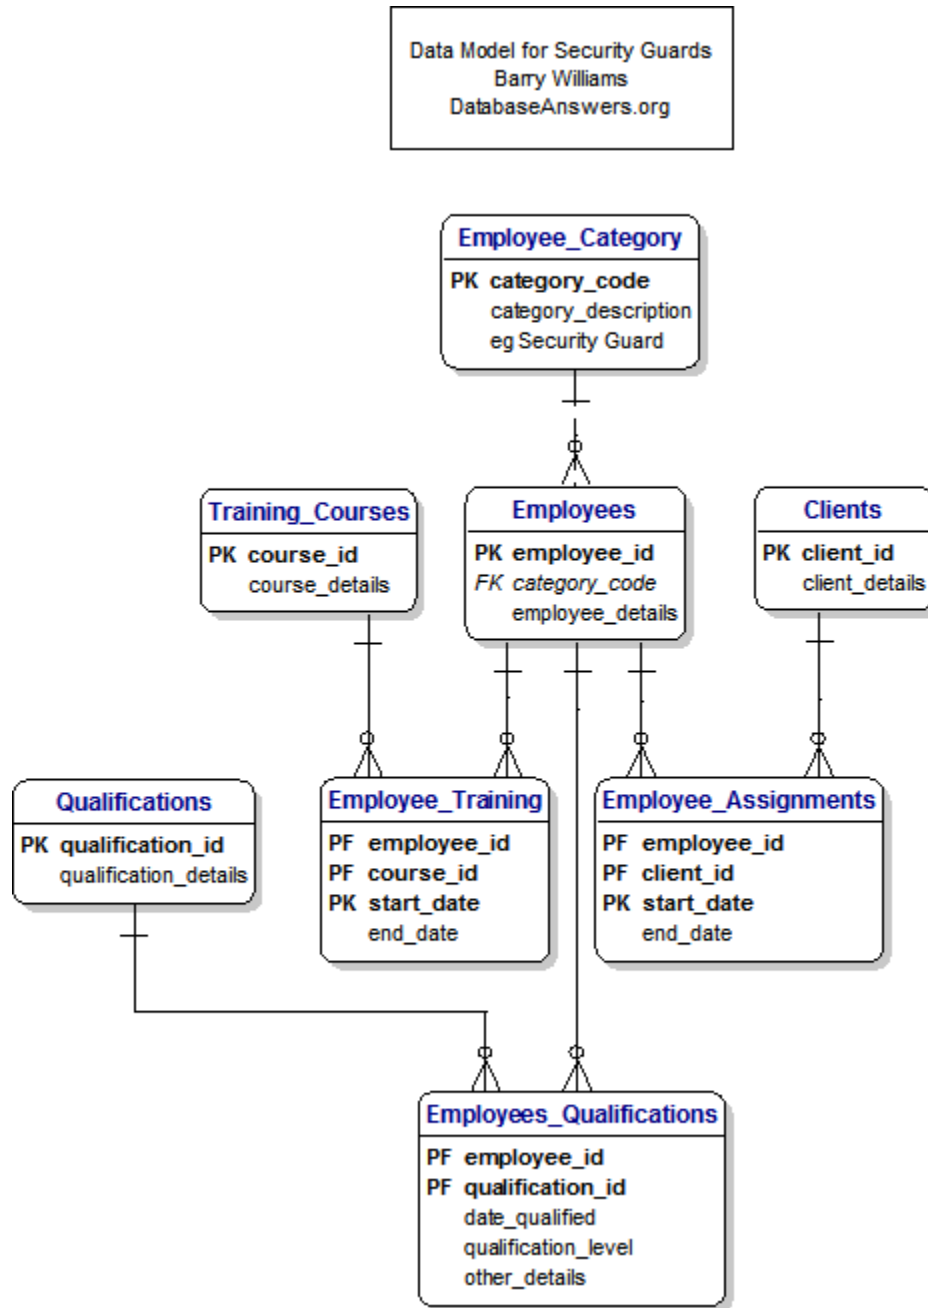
Data Model for Security Guards
Barry Williams
DatabaseAnswers.org

Employee_Category
PK category_code
category_description
eg Security Guard

Training_Courses
PK course_id
course_details

Employees
PK employee_id
FK category_code
employee_details

Clients
PK client_id
client_details

Qualifications
PK qualification_id
qualification_details

Employee_Training
PF employee_id
PF course_id
PK start_date
end_date

Employee_Assignments
PF employee_id
PF client_id
PK start_date
end_date

Employees_Qualifications
PF employee_id
PF qualification_id
date_qualified
qualification_level
other_details